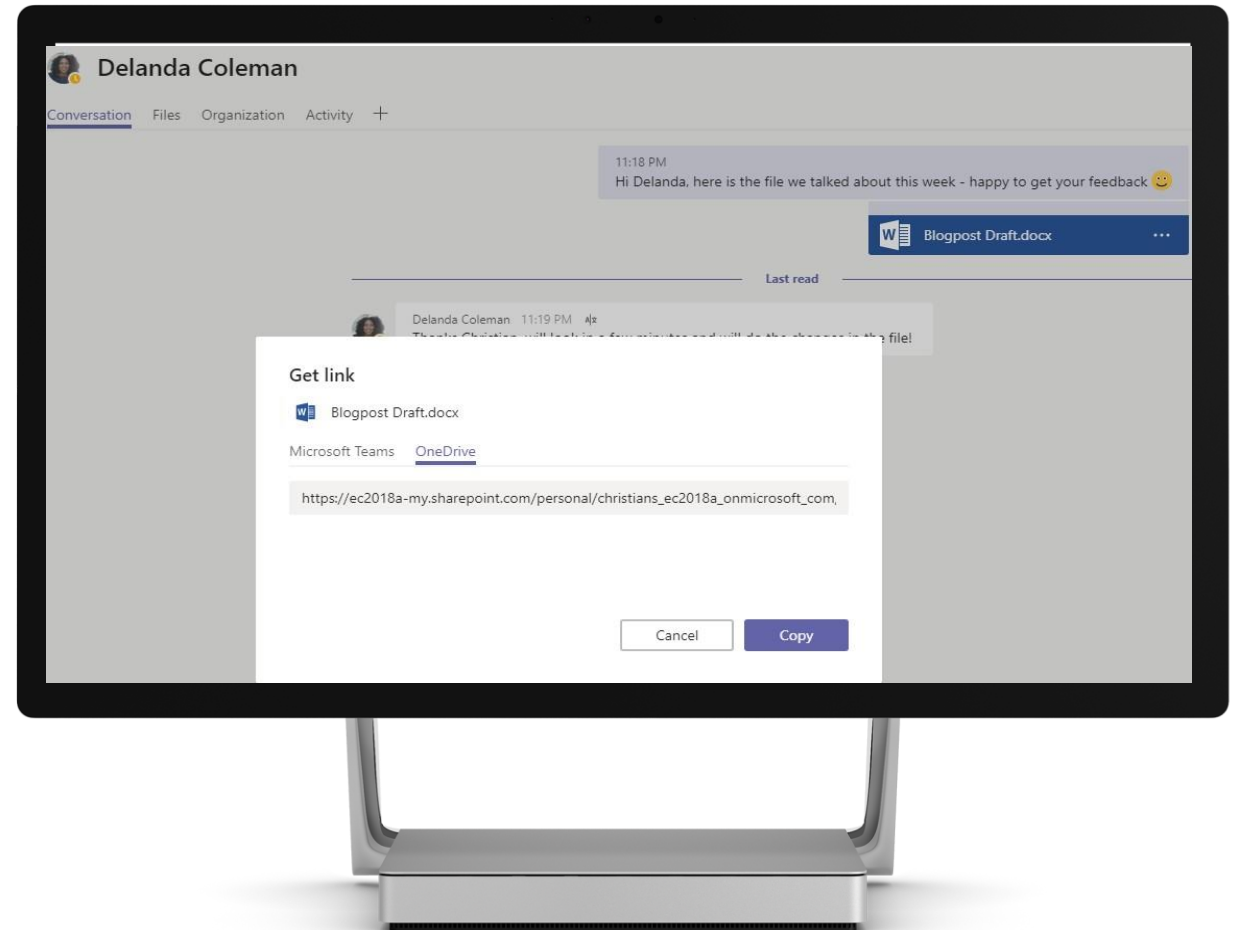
Delanda Coleman

Conversation Files Organization Activity +

11:18 PM
Hi Delanda, here is the file we talked about this week - happy to get your feedback

Blogpost Draft.docx ...

Last read

Delanda Coleman 11:19 PM
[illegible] file!

Get link

Blogpost Draft.docx

Microsoft Teams OneDrive

https://ec2018a-my.sharepoint.com/personal/christians_ec2018a_onmicrosoft_com,

Cancel Copy